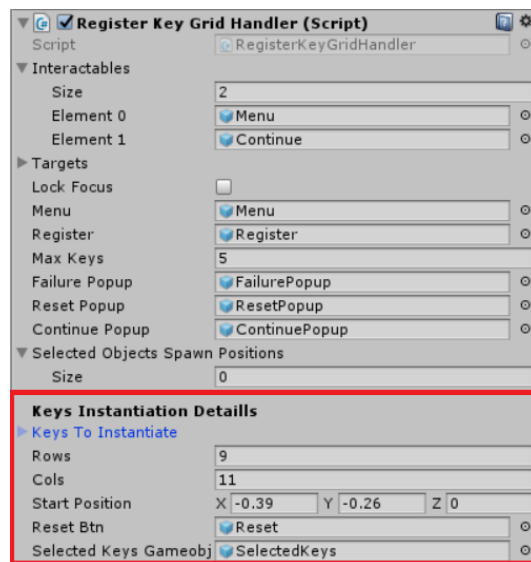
Register Key Grid Handler (Script)

| | |
|---|---|
| Script | RegisterKeyGridHandler |
| Interactables | |
| Size | 2 |
| Element 0 | Menu |
| Element 1 | Continue |
| Targets | |
| Lock Focus | |
| Menu | Menu |
| Register | Register |
| Max Keys | 5 |
| Failure Popup | FailurePopup |
| Reset Popup | ResetPopup |
| Continue Popup | ContinuePopup |
| Selected Objects Spawn Positions | |
| Size | 0 |

Keys Instantiation Detaills

| | |
|---|---|
| Keys To Instantiate | |
| Rows | 9 |
| Cols | 11 |
| Start Position | X -0.39 Y -0.26 Z 0 |
| Reset Btn | Reset |
| Selected Keys Gameobj | SelectedKeys |